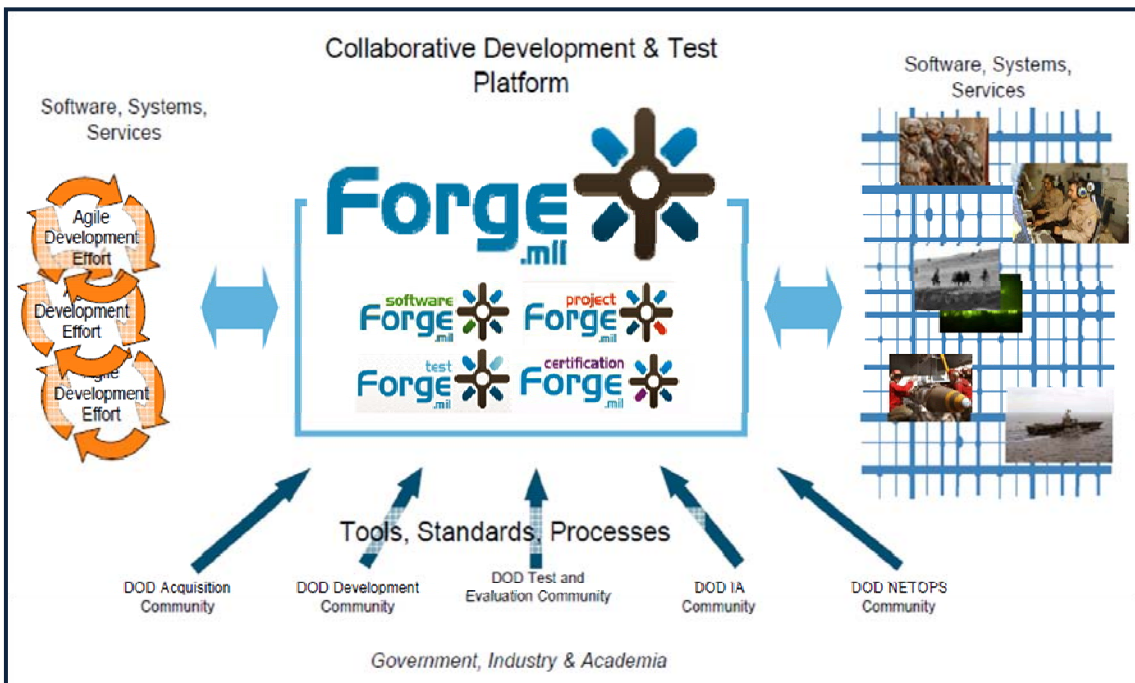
Collaborative Development & Test Platform

Software, Systems, Services

Agile Development Effort

Development Effort

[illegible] Development Effort

Forge .mil

software Forge .mil

project Forge .mil

test Forge .mil

certification Forge .mil

Software, Systems, Services

Tools, Standards, Processes

DOD Acquisition Community

DOD Development Community

DOD Test and Evaluation Community

DOD IA Community

DOD NETOPS Community

Government, Industry & Academia